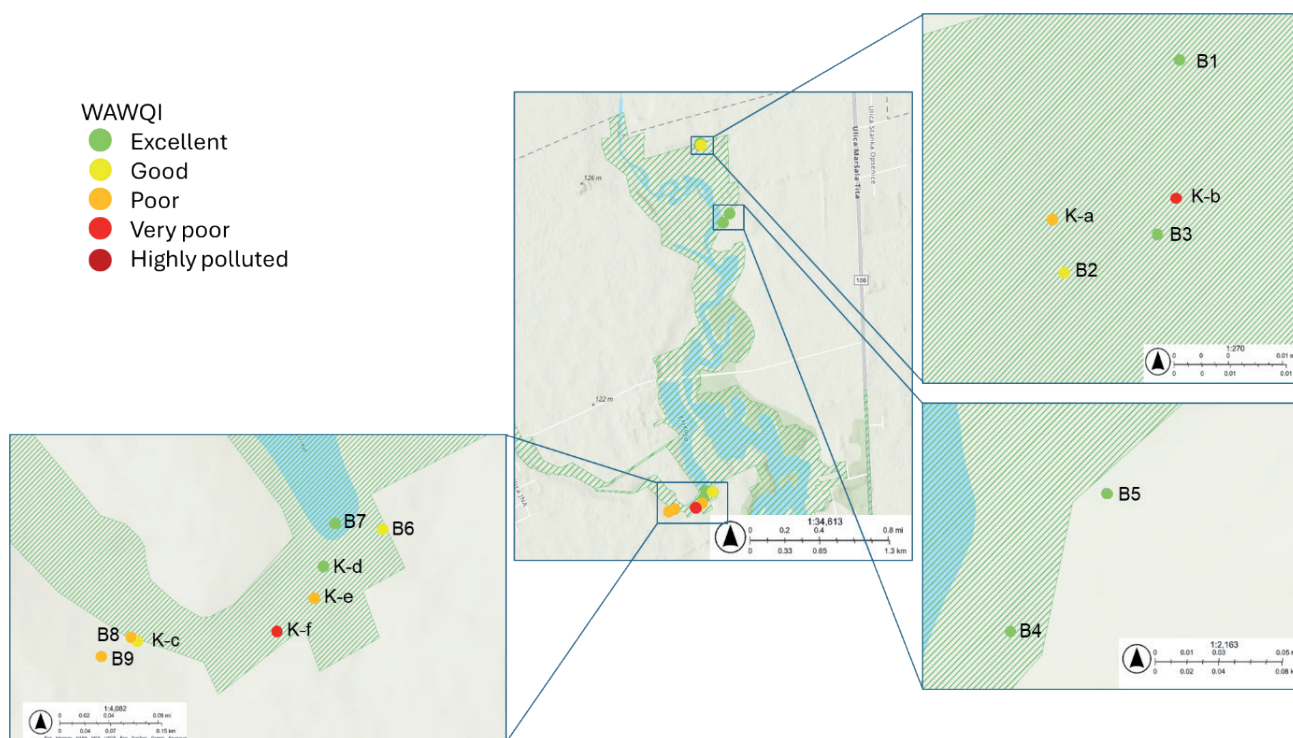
WAWQI
Excellent
Good
Poor
Very poor
Highly polluted

B1
K-b
K-a
B3
B2
1:270
0 0 0.01 mi
0 0.01 0.01

126 m
Ulica Stanka Opsenice
Ulica Maršala Tita
106
122 m
1:34,613
0 0.2 0.4 0.8 mi
0 0.33 0.65 1.3 km

B5
B4
1:2,163
0 0.01 0.03 0.05 mi
0 0.02 0.04 0.08 km

B7
B6
K-d
K-e
K-f
B8
K-c
B9
1:4,082
0 0.02 0.04 0.09 mi
0 0.04 0.07 0.15 km